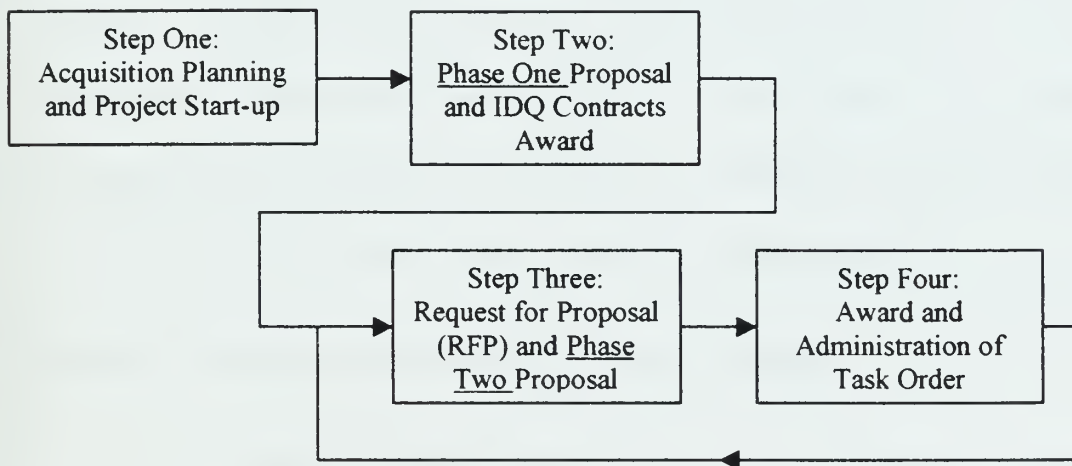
Step One:
Acquisition Planning and Project Start-up

Step Two:
Phase One Proposal and IDQ Contracts Award

Step Three:
Request for Proposal (RFP) and Phase Two Proposal

Step Four:
Award and Administration of Task Order